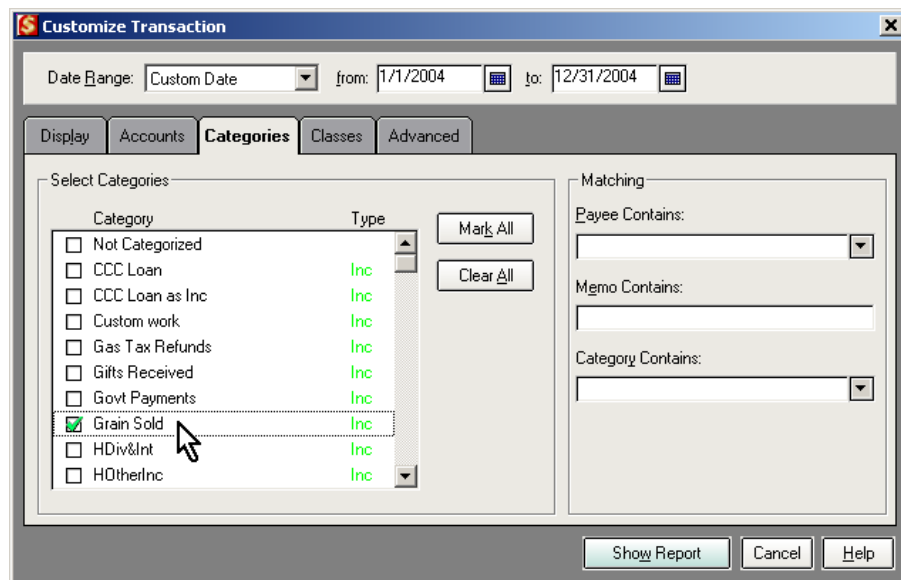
Customize Transaction

Date Range: Custom Date from: 1/1/2004 to: 12/31/2004

Display | Accounts | Categories | Classes | Advanced

Select Categories

| Category | Type |
|---|---|
| Not Categorized | |
| CCC Loan | Inc |
| CCC Loan as Inc | Inc |
| Custom work | Inc |
| Gas Tax Refunds | Inc |
| Gifts Received | Inc |
| Govt Payments | Inc |
| Grain Sold | Inc |
| HDiv&Int | Inc |
| HOtherInc | Inc |

Mark All
Clear All

Matching
Payee Contains:
Memo Contains:
Category Contains:

Show Report | Cancel | Help